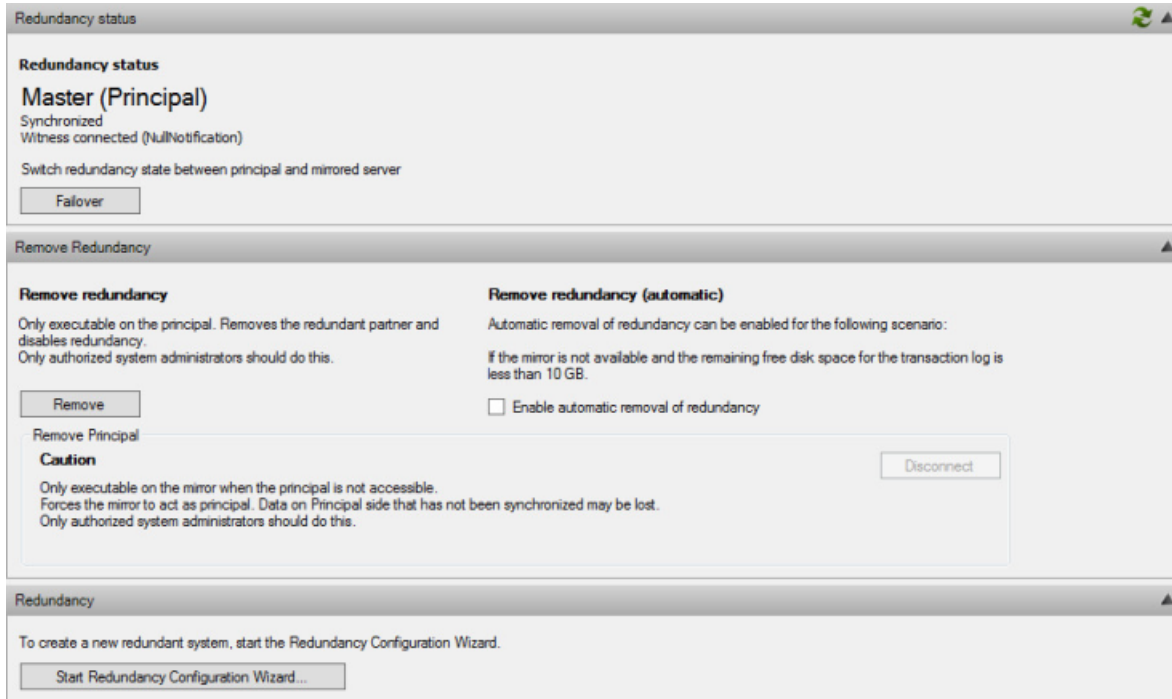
Redundancy status

Redundancy status

Master (Principal)
Synchronized
Witness connected (NullNotification)

Switch redundancy state between principal and mirrored server

Failover

Remove Redundancy

Remove redundancy

Only executable on the principal. Removes the redundant partner and disables redundancy.
Only authorized system administrators should do this.

Remove

Remove redundancy (automatic)

Automatic removal of redundancy can be enabled for the following scenario:

If the mirror is not available and the remaining free disk space for the transaction log is less than 10 GB.

Enable automatic removal of redundancy

Remove Principal

Caution

Only executable on the mirror when the principal is not accessible.
Forces the mirror to act as principal. Data on Principal side that has not been synchronized may be lost.
Only authorized system administrators should do this.

Disconnect

Redundancy

To create a new redundant system, start the Redundancy Configuration Wizard.

Start Redundancy Configuration Wizard...